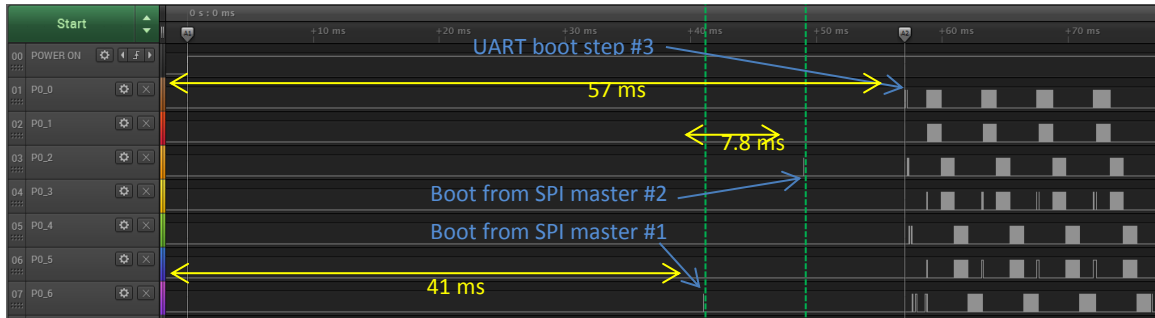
Start

0 s : 0 ms

A1 +10 ms +20 ms +30 ms +40 ms +50 ms A2 +60 ms +70 ms

00 POWER ON

01 P0_0

02 P0_1

03 P0_2

04 P0_3

05 P0_4

06 P0_5

07 P0_6

UART boot step #3

57 ms

7.8 ms

Boot from SPI master #2

Boot from SPI master #1

41 ms